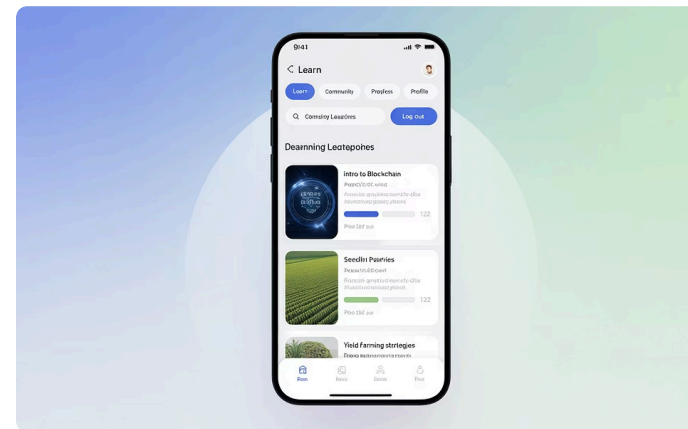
9:41

< Learn

Learn Community Progress Profile

Cornning Leargores

Log out

Dearnning Leatepohes

intro to Blockchain
PROGRESS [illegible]
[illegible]
122
Proo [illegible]

Seedlin Paurries
Pooaxl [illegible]
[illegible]
122
Proo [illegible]

Yield Farming strategies
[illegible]

Rom Reco Doce Proe